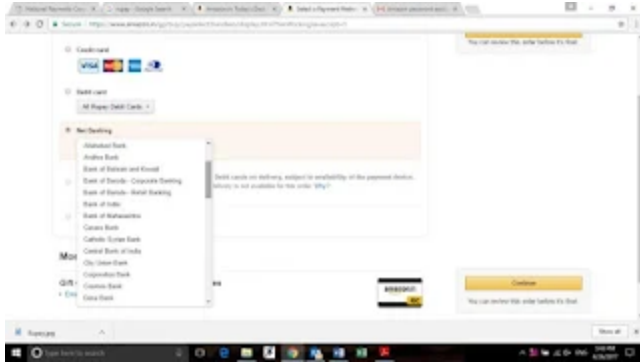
National Payments Cor ×
Google Search ×
Amazon.in: Today's Deal ×
Select a Payment Metho ×
Amazon payment accou ×

Secure | https://www.amazon.in/gp/buy/payselect/handlers/display.html?hasWorkingJavascript=1

You can review this order before it's final

Credit card

VISA

Debit card

All Rupay Debit Cards

Net Banking

Allahabad Bank
Andhra Bank
Bank of Bahrain and Kuwait
Bank of Baroda - Corporate Banking
Bank of Baroda - Retail Banking
Bank of India
Bank of Maharashtra
Canara Bank
Catholic Syrian Bank
Central Bank of India
City Union Bank
Corporation Bank
Cosmos Bank
Dena Bank

Debit cards on delivery, subject to availability of the payment device. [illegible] is not available for this order. Why?

Mo

Gift

Continue

You can review this order before it's final

flowcare

Show all

Type here to search